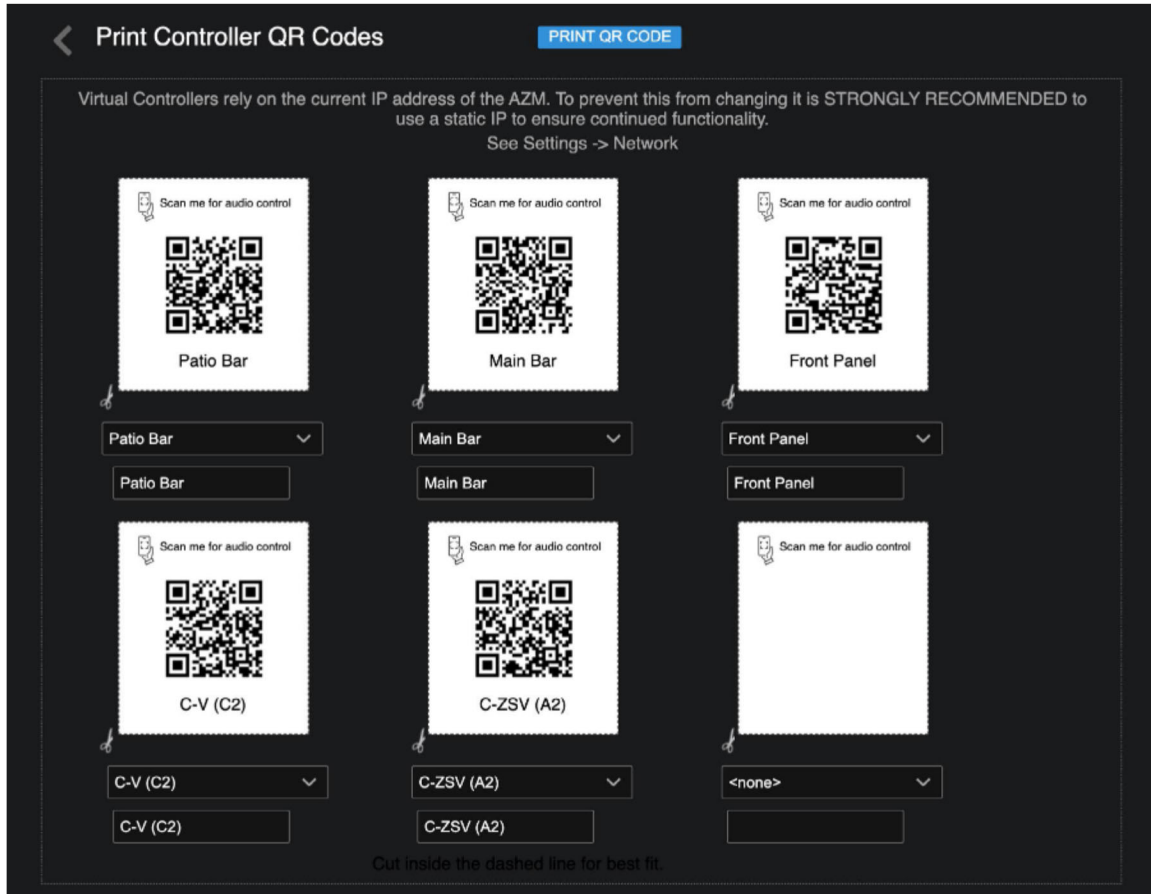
Print Controller QR Codes

PRINT QR CODE

Virtual Controllers rely on the current IP address of the AZM. To prevent this from changing it is STRONGLY RECOMMENDED to use a static IP to ensure continued functionality.
See Settings -> Network

Scan me for audio control
Patio Bar

Scan me for audio control
Main Bar

Scan me for audio control
Front Panel

Patio Bar
Patio Bar

Main Bar
Main Bar

Front Panel
Front Panel

Scan me for audio control
C-V (C2)

Scan me for audio control
C-ZSV (A2)

Scan me for audio control

C-V (C2)
C-V (C2)

C-ZSV (A2)
C-ZSV (A2)

<none>

Cut inside the dashed line for best fit.